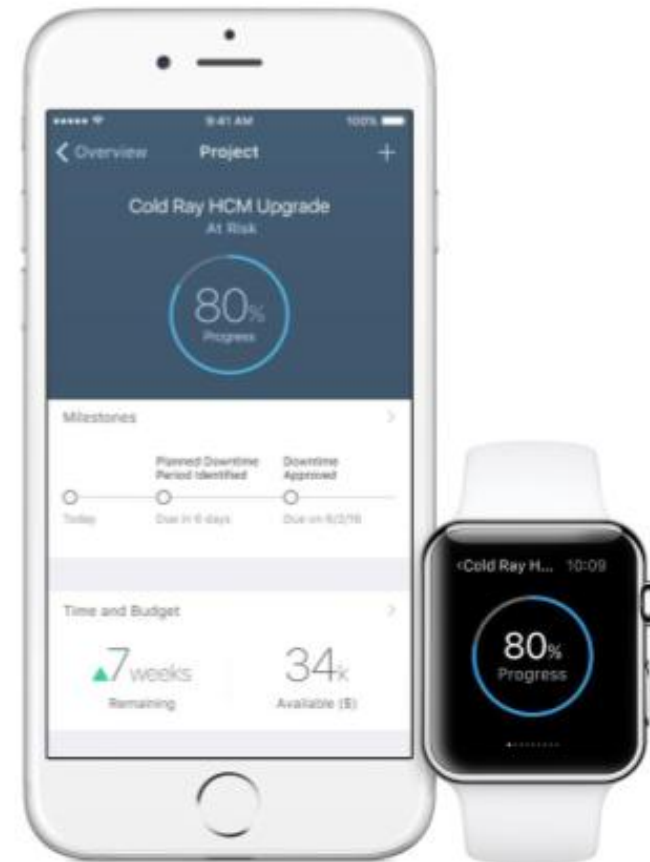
9:41 AM
100%

Overview
Project
+

Cold Ray HCM Upgrade
At Risk

80%
Progress

Milestones
>

Planned Downtime Period Identified
Downtime Approved

Today
Due in 6 days
Due on 6/2/16

Time and Budget
>

7 weeks
Remaining

34k
Available ($)

<Cold Ray H... 10:09

80%
Progress